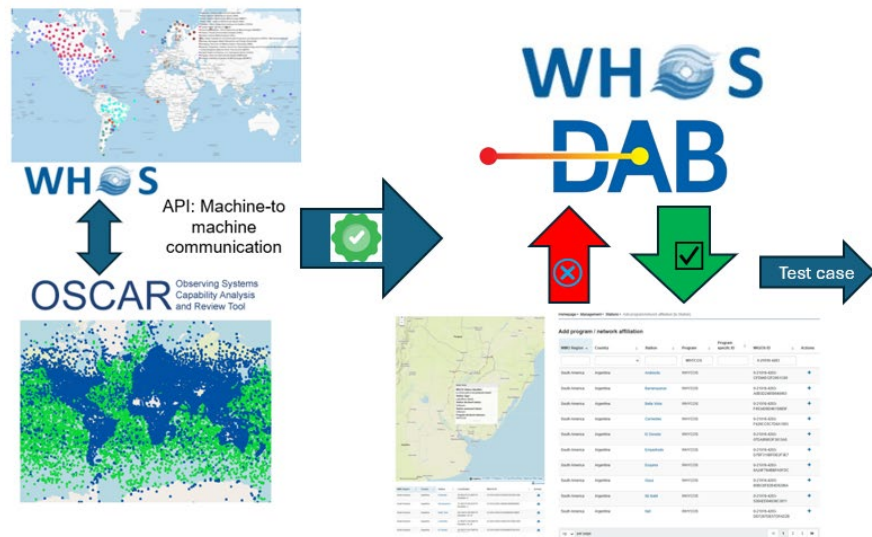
WHOS

WHOS

DAB

API: Machine-to machine communication

OSCAR Observing Systems Capability Analysis and Review Tool

Test case

Add program / network affiliation

| WMO Region | Country | Station | Program | Program specific ID | WIGOS ID | Actions |
|---|---|---|---|---|---|---|
| South America | Argentina | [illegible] | WHYCOS | | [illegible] | + |
| South America | Argentina | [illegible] | WHYCOS | | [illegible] | + |
| South America | Argentina | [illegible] | WHYCOS | | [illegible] | + |
| South America | Argentina | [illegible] | WHYCOS | | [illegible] | + |
| South America | Argentina | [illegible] | WHYCOS | | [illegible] | + |
| South America | Argentina | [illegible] | WHYCOS | | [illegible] | + |
| South America | Argentina | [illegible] | WHYCOS | | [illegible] | + |
| South America | Argentina | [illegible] | WHYCOS | | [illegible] | + |
| South America | Argentina | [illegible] | WHYCOS | | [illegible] | + |
| South America | Argentina | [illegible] | WHYCOS | | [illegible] | + |